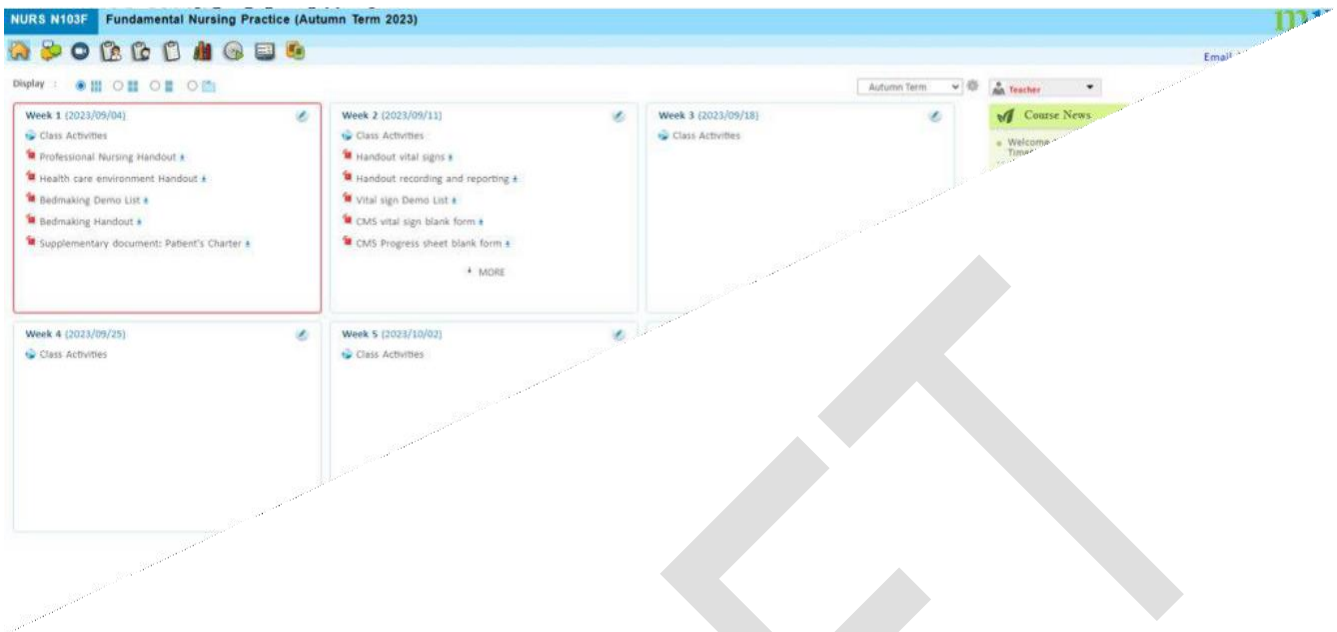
NURS N103F Fundamental Nursing Practice (Autumn Term 2023)

Email

Display :

Autumn Term

Teacher

Course News

Welcome
Timet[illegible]

Week 1 (2023/09/04)
Class Activities
Professional Nursing Handout
Health care environment Handout
Bedmaking Demo List
Bedmaking Handout
Supplementary document: Patient's Charter

Week 2 (2023/09/11)
Class Activities
Handout vital signs
Handout recording and reporting
Vital sign Demo List
CMS vital sign blank form
CMS Progress sheet blank form
+ MORE

Week 3 (2023/09/18)
Class Activities

Week 4 (2023/09/25)
Class Activities

Week 5 (2023/10/02)
Class Activities